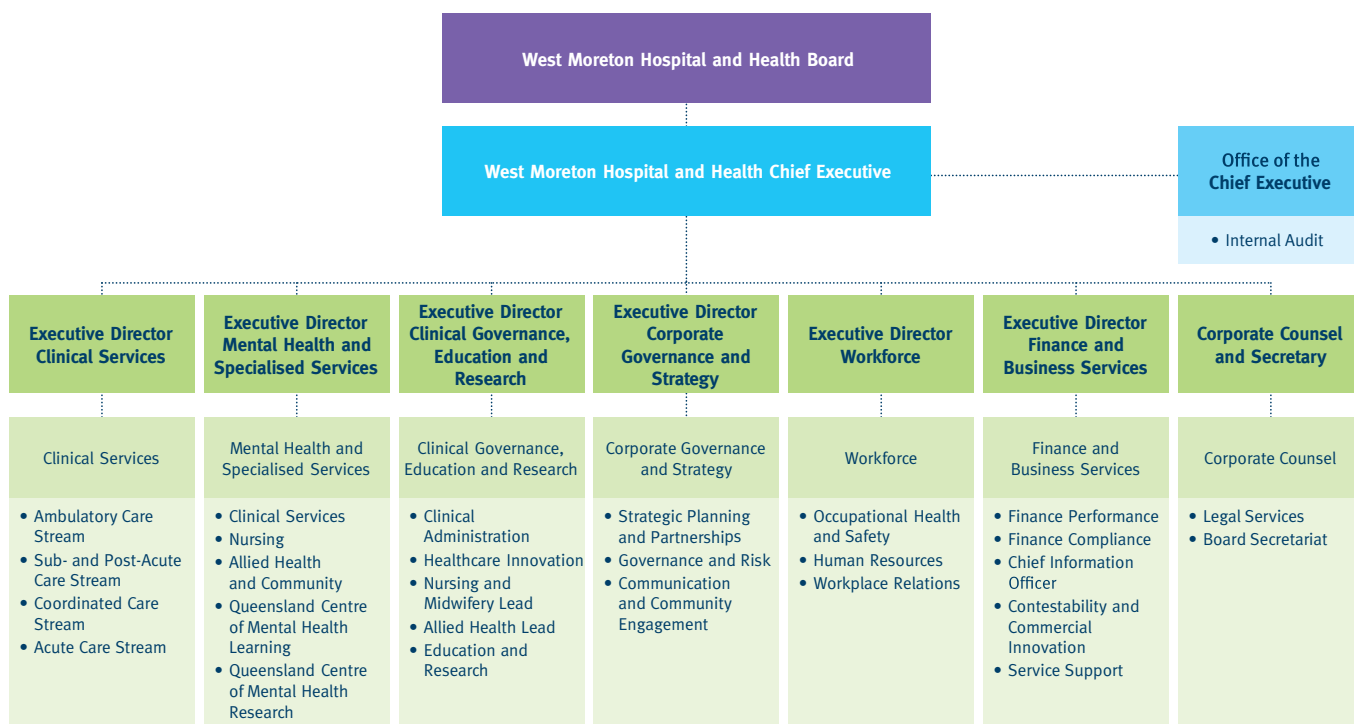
West Moreton Hospital and Health Board

West Moreton Hospital and Health Chief Executive

Office of the Chief Executive

• Internal Audit

Executive Director Clinical Services

Clinical Services

• Ambulatory Care Stream
• Sub- and Post-Acute Care Stream
• Coordinated Care Stream
• Acute Care Stream

Executive Director Mental Health and Specialised Services

Mental Health and Specialised Services

• Clinical Services
• Nursing
• Allied Health and Community
• Queensland Centre of Mental Health Learning
• Queensland Centre of Mental Health Research

Executive Director Clinical Governance, Education and Research

Clinical Governance, Education and Research

• Clinical Administration
• Healthcare Innovation
• Nursing and Midwifery Lead
• Allied Health Lead
• Education and Research

Executive Director Corporate Governance and Strategy

Corporate Governance and Strategy

• Strategic Planning and Partnerships
• Governance and Risk
• Communication and Community Engagement

Executive Director Workforce

Workforce

• Occupational Health and Safety
• Human Resources
• Workplace Relations

Executive Director Finance and Business Services

Finance and Business Services

• Finance Performance
• Finance Compliance
• Chief Information Officer
• Contestability and Commercial Innovation
• Service Support

Corporate Counsel and Secretary

Corporate Counsel

• Legal Services
• Board Secretariat